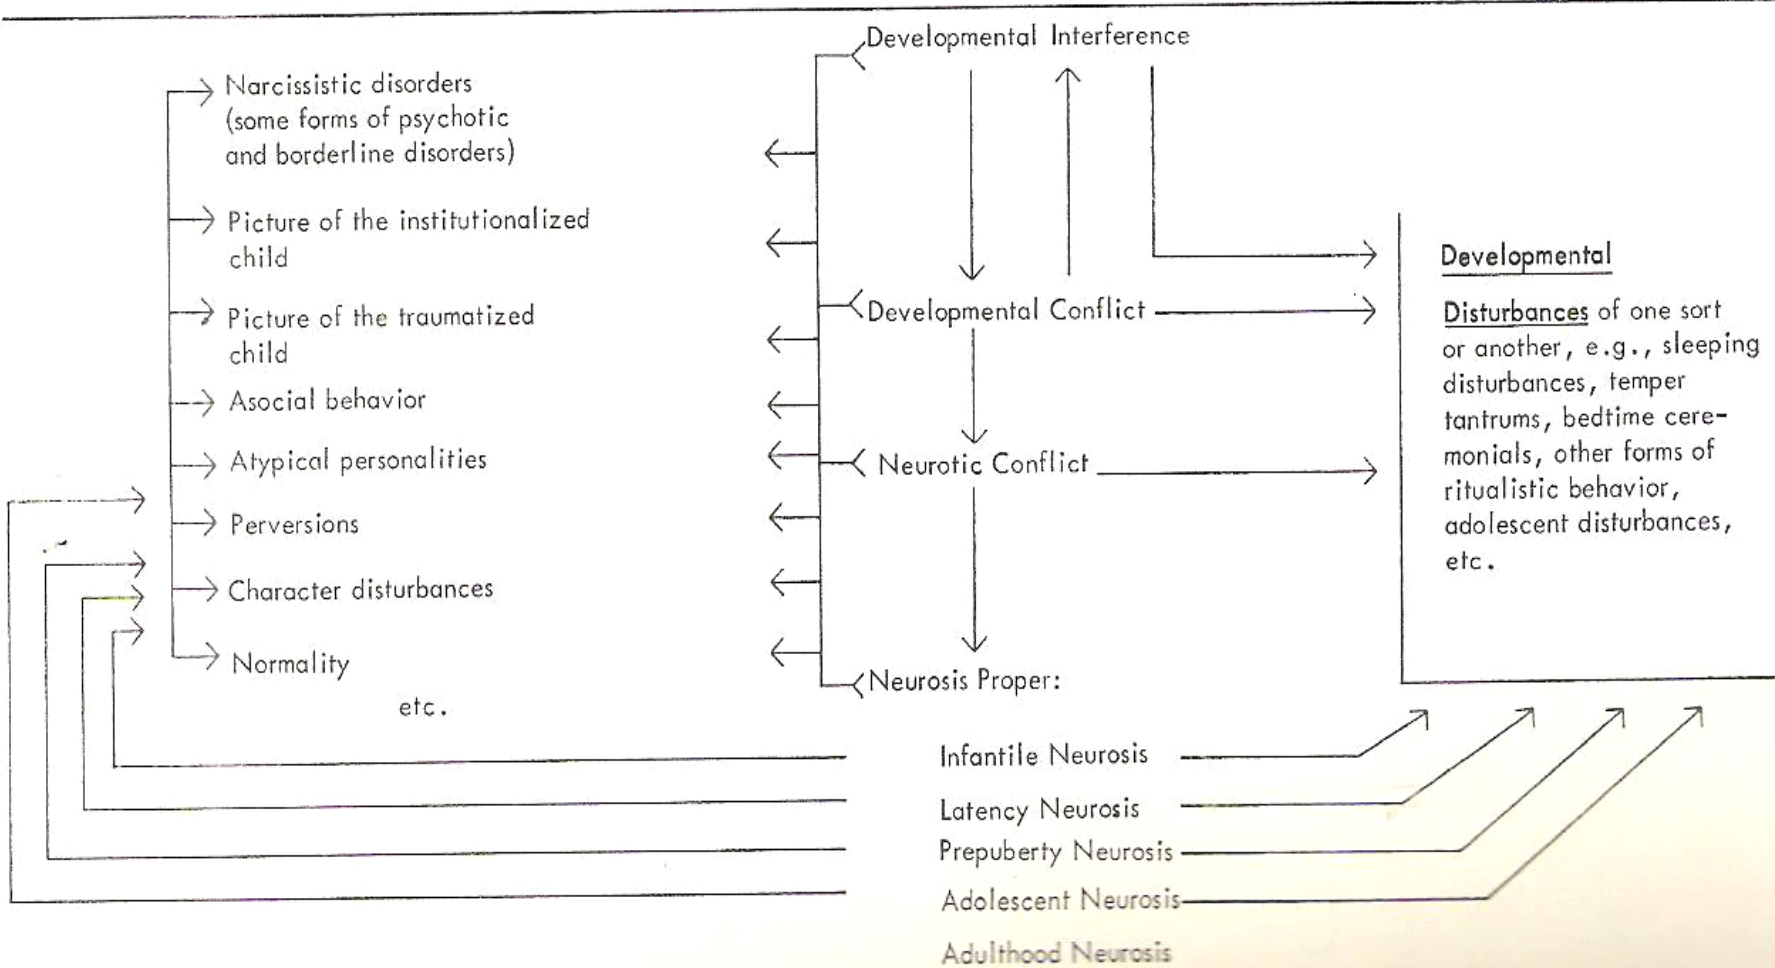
Developmental Interference

Narcissistic disorders (some forms of psychotic and borderline disorders)

Picture of the institutionalized child

Picture of the traumatized child

Asocial behavior

Atypical personalities

Perversions

Character disturbances

Normality

etc.

Developmental Conflict

Neurotic Conflict

Neurosis Proper:

Developmental

Disturbances of one sort or another, e.g., sleeping disturbances, temper tantrums, bedtime ceremonials, other forms of ritualistic behavior, adolescent disturbances, etc.

Infantile Neurosis

Latency Neurosis

Prepuberty Neurosis

Adolescent Neurosis

Adulthood Neurosis